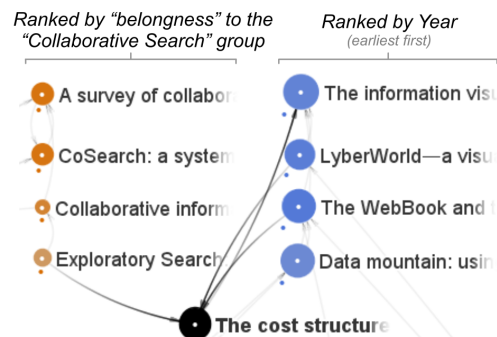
Ranked by “belongness” to the “Collaborative Search” group

Ranked by Year
(earliest first)

A survey of collabor

CoSearch: a system

Collaborative inform

Exploratory Search

The information visu

LyberWorld—a visu

The WebBook and t

Data mountain: usin

The cost structure